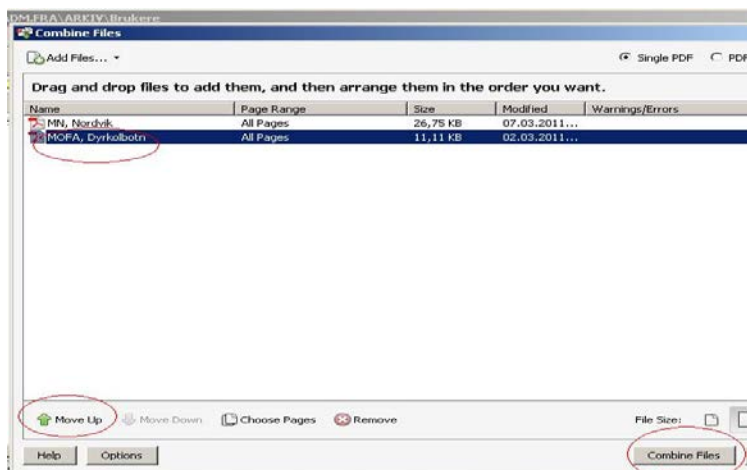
DM.FRA\ARKIV\Brukere
Combine Files

Add Files...

Single PDF PDF

Drag and drop files to add them, and then arrange them in the order you want.

| Name | Page Range | Size | Modified | Warnings/Errors |
|---|---|---|---|---|
| MN, Nordvik | All Pages | 26,75 KB | 07.03.2011... | |
| MOFA, Dyrkolbotn | All Pages | 11,11 KB | 02.03.2011... | |

Move Up Move Down Choose Pages Remove

File Size:

Help Options

Combine Files